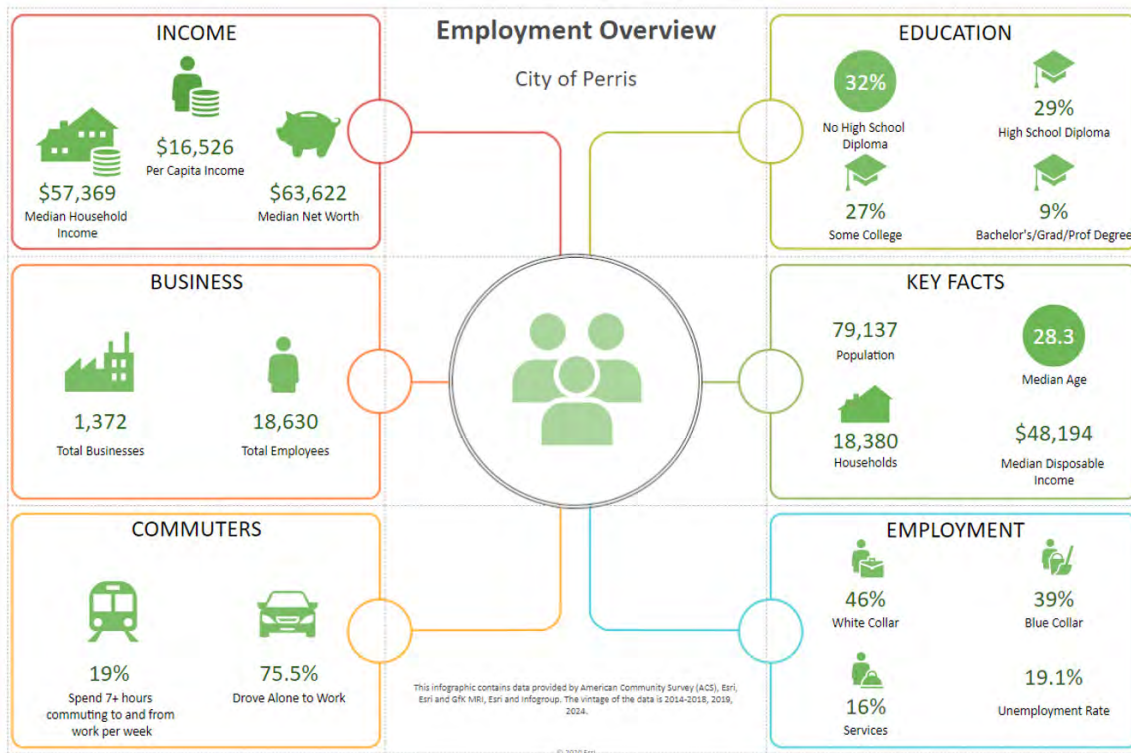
Employment Overview

City of Perris

INCOME

$16,526
Per Capita Income

$57,369
Median Household Income

$63,622
Median Net Worth

EDUCATION

32%
No High School Diploma

29%
High School Diploma

27%
Some College

9%
Bachelor's/Grad/Prof Degree

BUSINESS

1,372
Total Businesses

18,630
Total Employees

KEY FACTS

79,137
Population

28.3
Median Age

18,380
Households

$48,194
Median Disposable Income

COMMUTERS

19%
Spend 7+ hours commuting to and from work per week

75.5%
Drove Alone to Work

This infographic contains data provided by American Community Survey (ACS), Esri, Esri and GfK MRI, Esri and Infogroup. The vintage of the data is 2014-2018, 2019, 2024.

© 2020 Esri

EMPLOYMENT

46%
White Collar

39%
Blue Collar

16%
Services

19.1%
Unemployment Rate